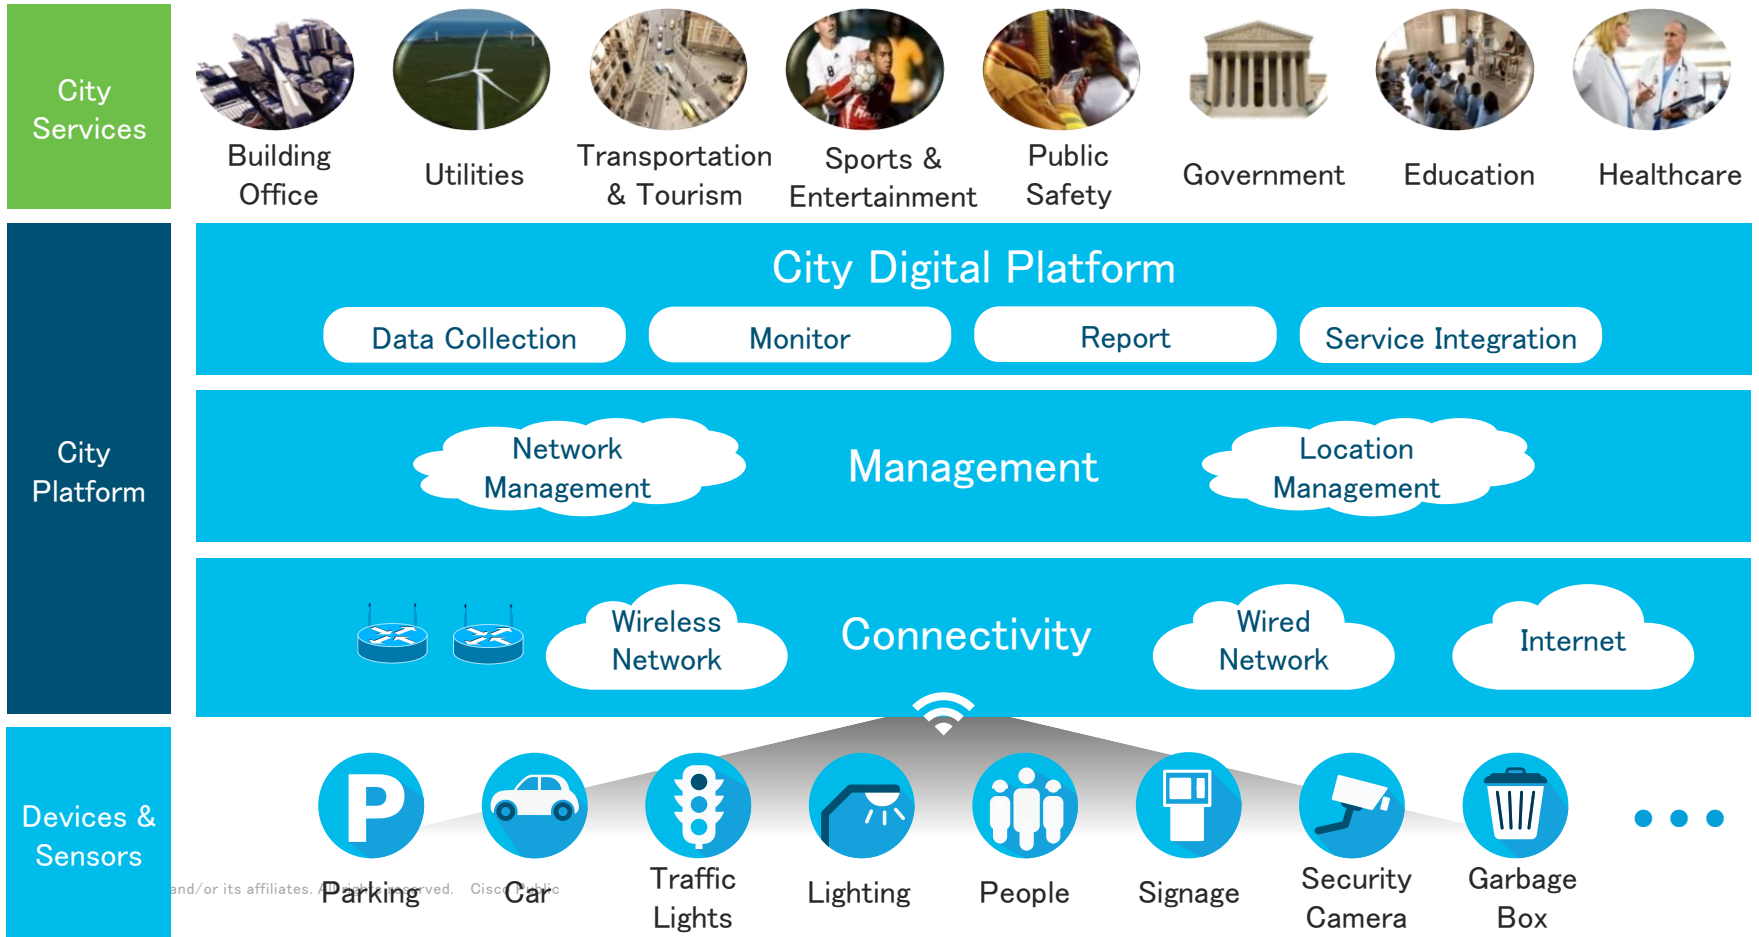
City Services

Building Office

Utilities

Transportation & Tourism

Sports & Entertainment

Public Safety

Government

Education

Healthcare

City Platform

City Digital Platform

Data Collection

Monitor

Report

Service Integration

Network Management

Management

Location Management

Wireless Network

Connectivity

Wired Network

Internet

Devices & Sensors

P

and/or its affiliates. All rights reserved. Cisco Public

Parking

Car

Traffic Lights

Lighting

People

Signage

Security Camera

Garbage Box

• • •